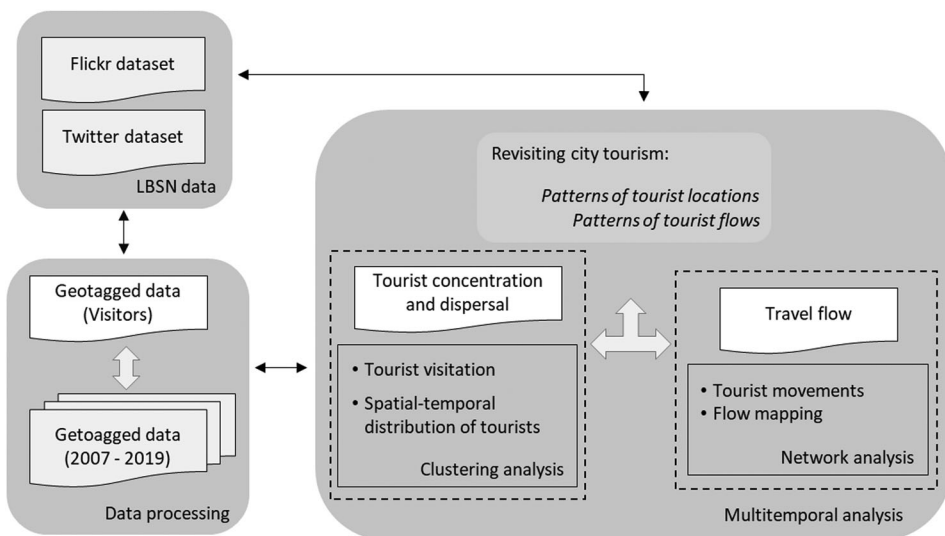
Flickr dataset

Twitter dataset

LBSN data

Geotagged data (Visitors)

Getoagged data (2007 - 2019)

Data processing

Revisiting city tourism:

*Patterns of tourist locations*
*Patterns of tourist flows*

Tourist concentration and dispersal

• Tourist visitation
• Spatial-temporal distribution of tourists

Clustering analysis

Travel flow

• Tourist movements
• Flow mapping

Network analysis

Multitemporal analysis